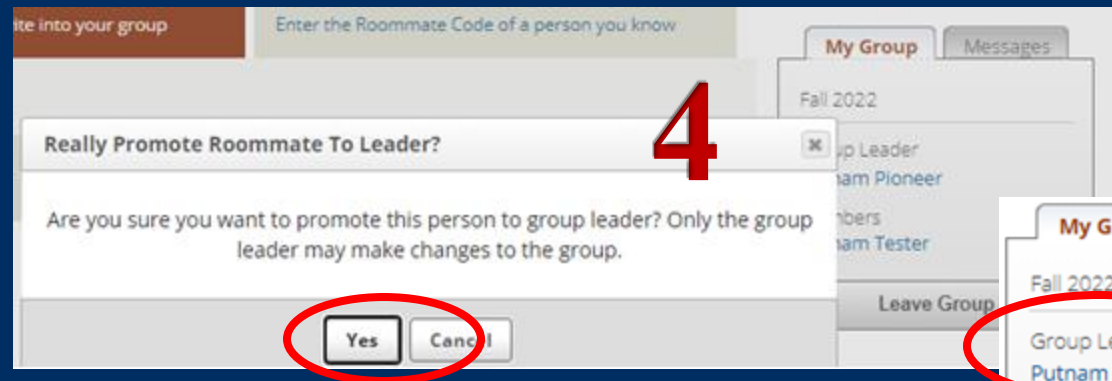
ite into your group

Enter the Roommate Code of a person you know

My Group

Messages

Fall 2022

4

Really Promote Roommate To Leader?

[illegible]p Leader

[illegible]nam Pioneer

Are you sure you want to promote this person to group leader? Only the group leader may make changes to the group.

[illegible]bers

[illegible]nam Tester

My G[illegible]

Fall 2022

Leave Group

Yes

Canc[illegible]l

Group Le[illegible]

Putnam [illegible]